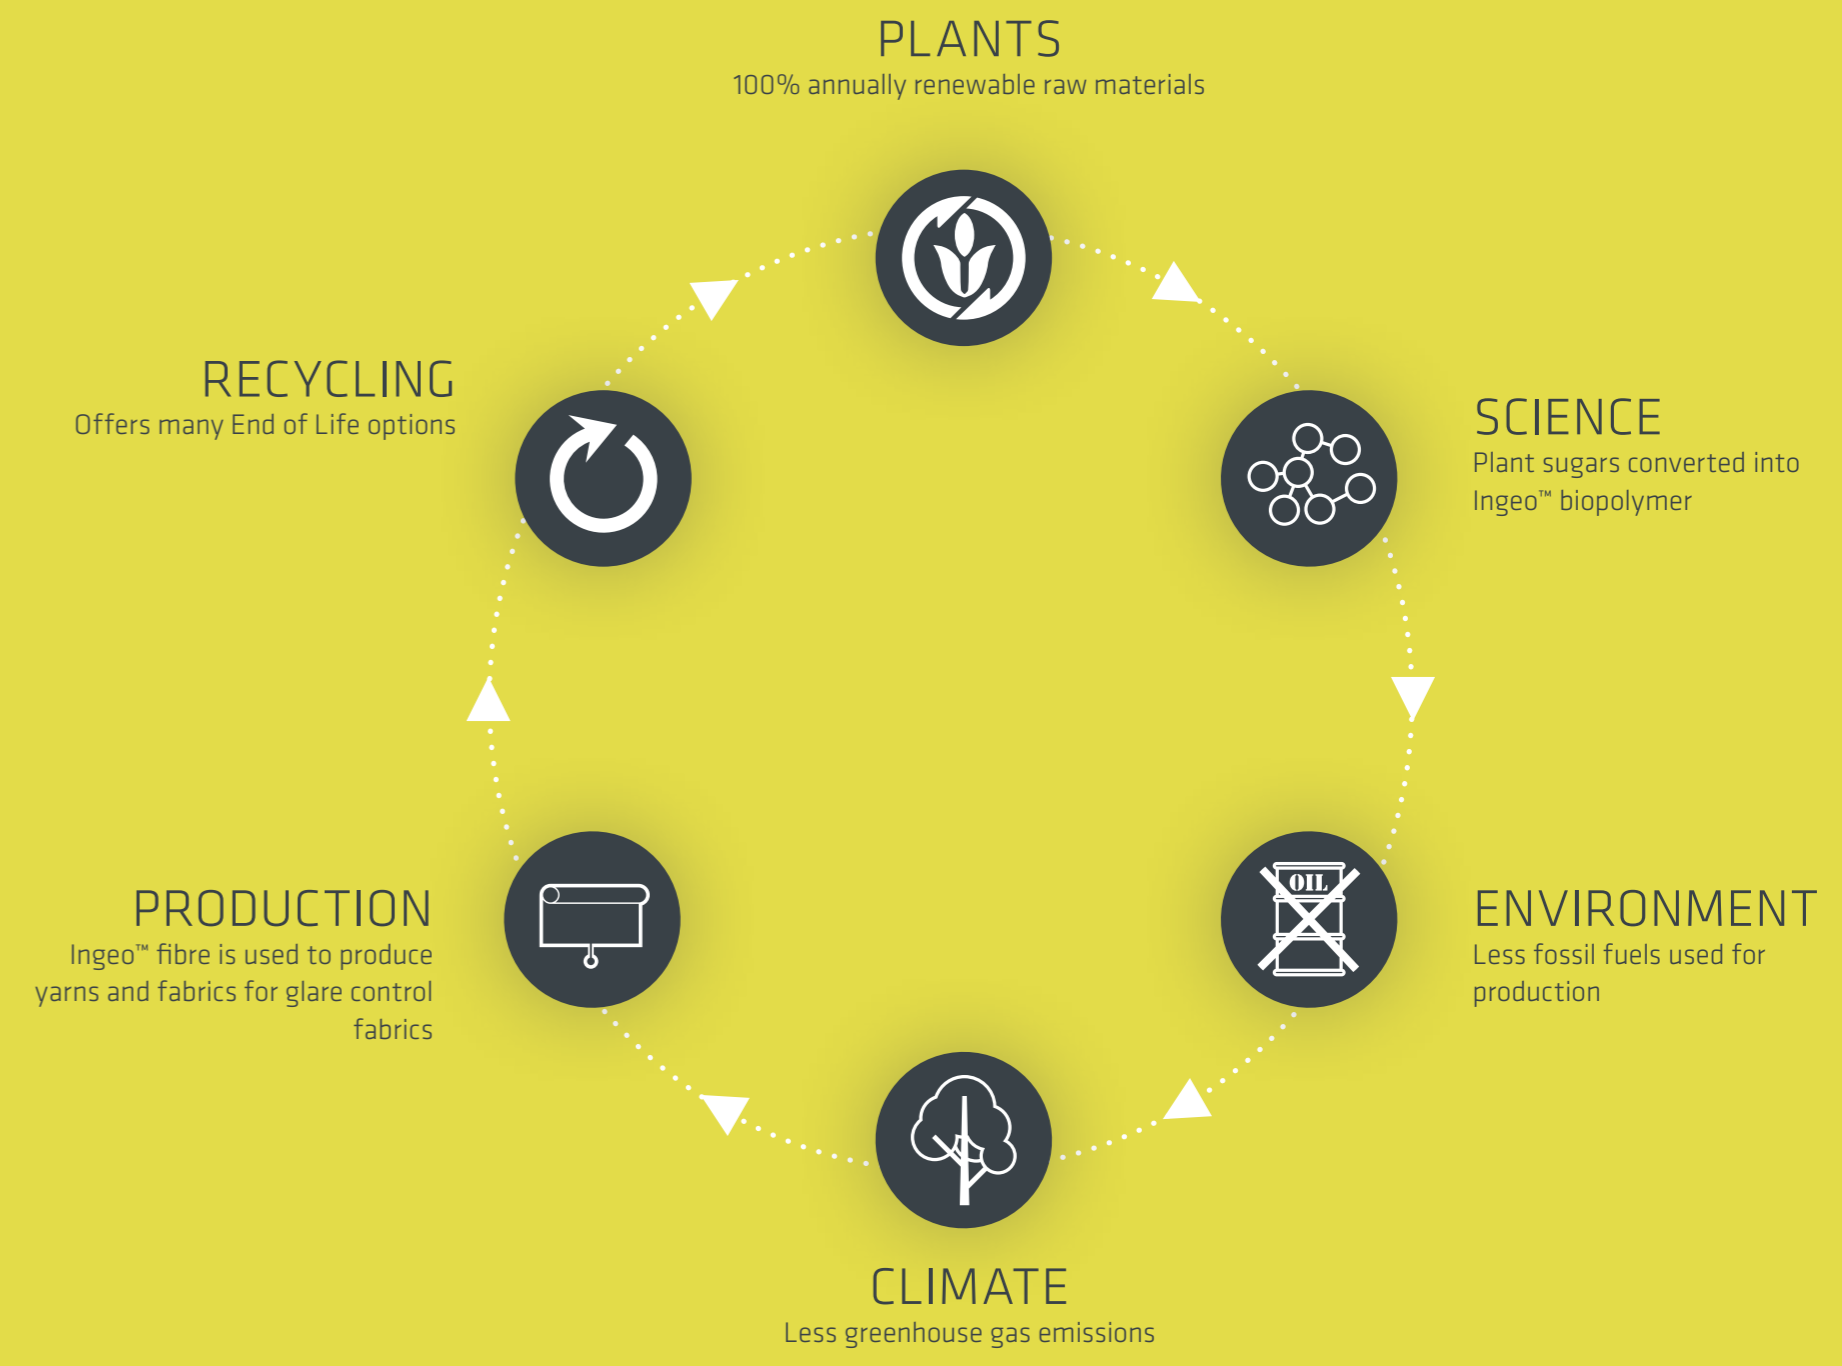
PLANTS
100% annually renewable raw materials

SCIENCE
Plant sugars converted into Ingeo™ biopolymer

OIL

ENVIRONMENT
Less fossil fuels used for production

CLIMATE
Less greenhouse gas emissions

PRODUCTION
Ingeo™ fibre is used to produce yarns and fabrics for glare control fabrics

RECYCLING
Offers many End of Life options